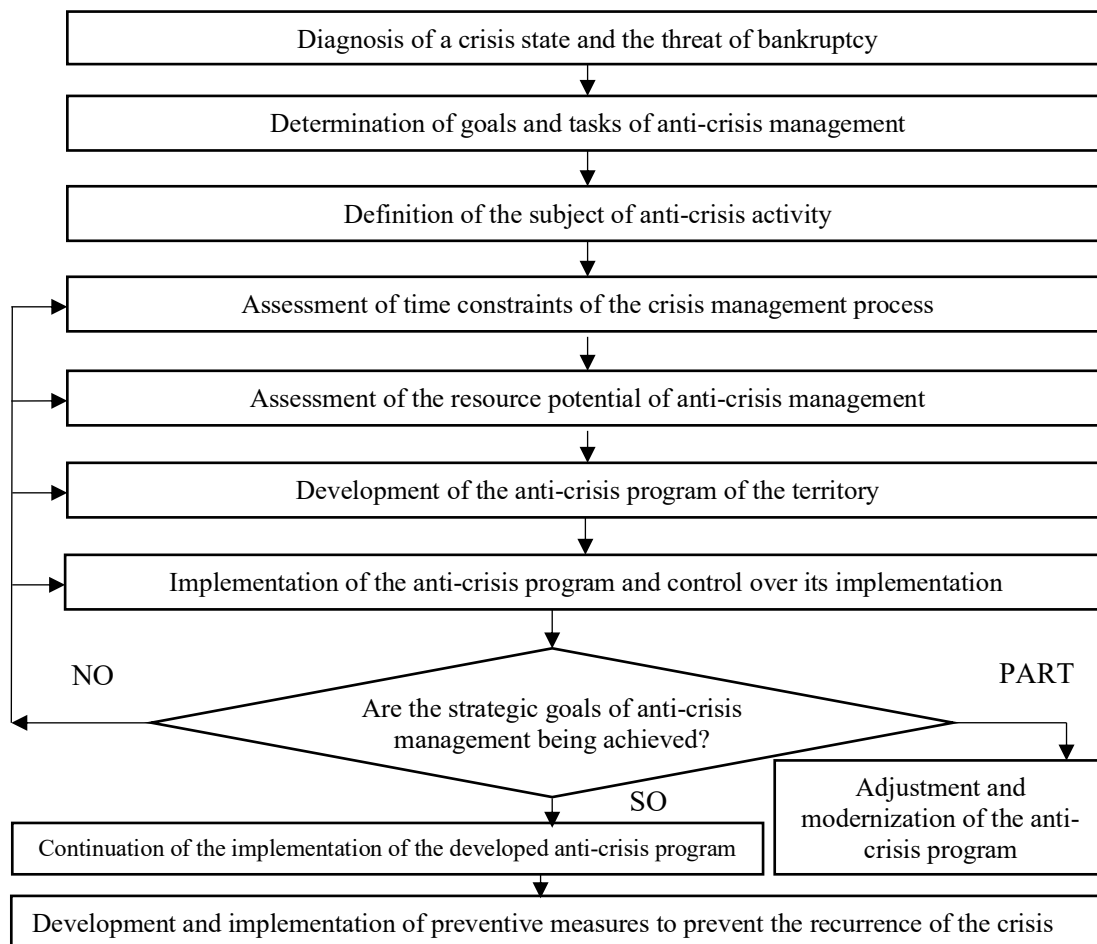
Diagnosis of a crisis state and the threat of bankruptcy

Determination of goals and tasks of anti-crisis management

Definition of the subject of anti-crisis activity

Assessment of time constraints of the crisis management process

Assessment of the resource potential of anti-crisis management

Development of the anti-crisis program of the territory

Implementation of the anti-crisis program and control over its implementation

NO

PART

Are the strategic goals of anti-crisis management being achieved?

SO

Adjustment and modernization of the anti-crisis program

Continuation of the implementation of the developed anti-crisis program

Development and implementation of preventive measures to prevent the recurrence of the crisis